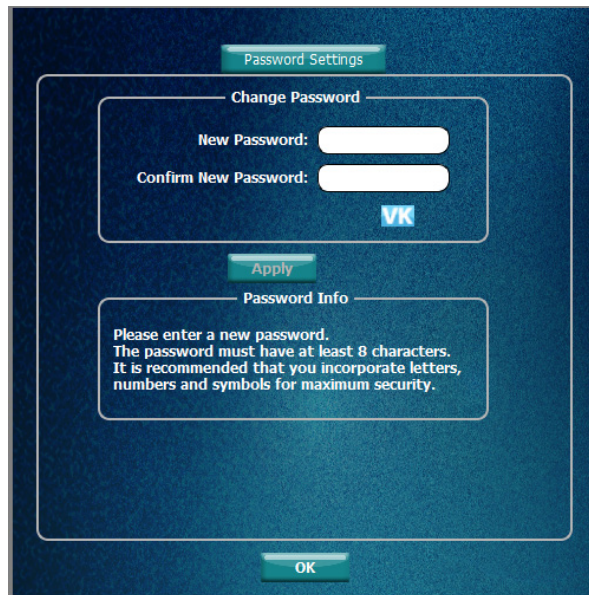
Password Settings

Change Password

New Password:

Confirm New Password:

VK

Apply

Password Info

Please enter a new password.
The password must have at least 8 characters.
It is recommended that you incorporate letters, numbers and symbols for maximum security.

OK